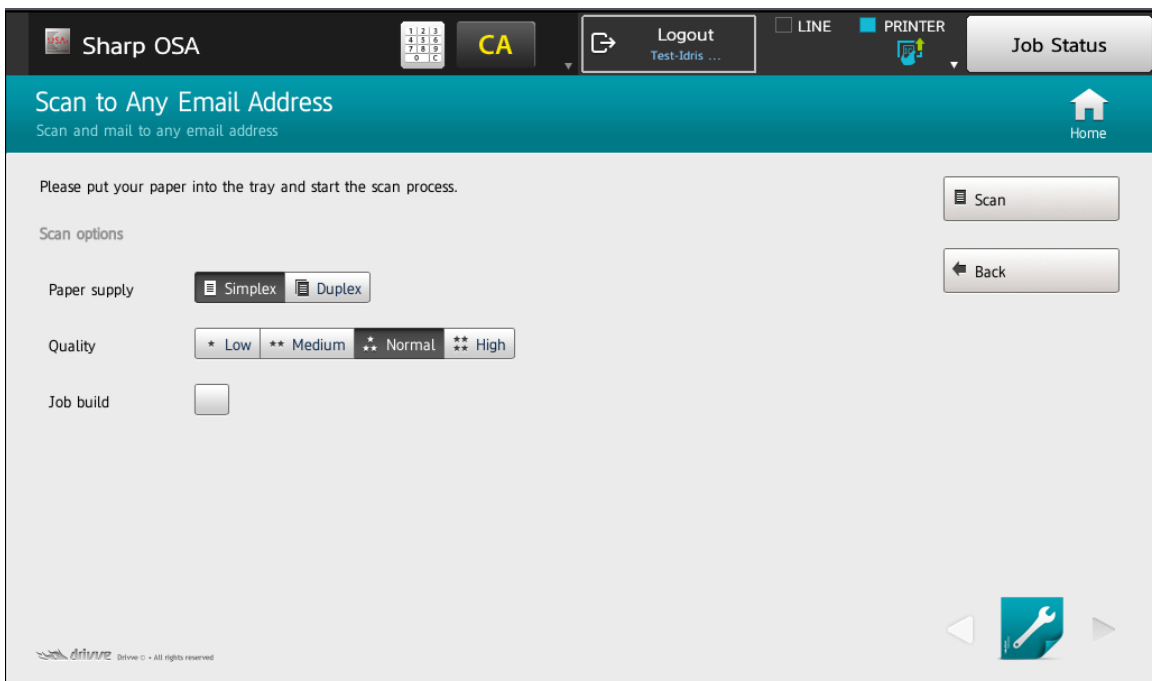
OSA Sharp OSA

1 2 3
4 5 6
7 8 9
0 C

CA

Logout
Test-Idris ...

LINE

PRINTER

Job Status

Scan to Any Email Address
Scan and mail to any email address

Home

Please put your paper into the tray and start the scan process.

Scan options

Paper supply
Simplex
Duplex

Quality
* Low
** Medium
Normal
High

Job build

Scan

Back

drivve Drivve © • All rights reserved